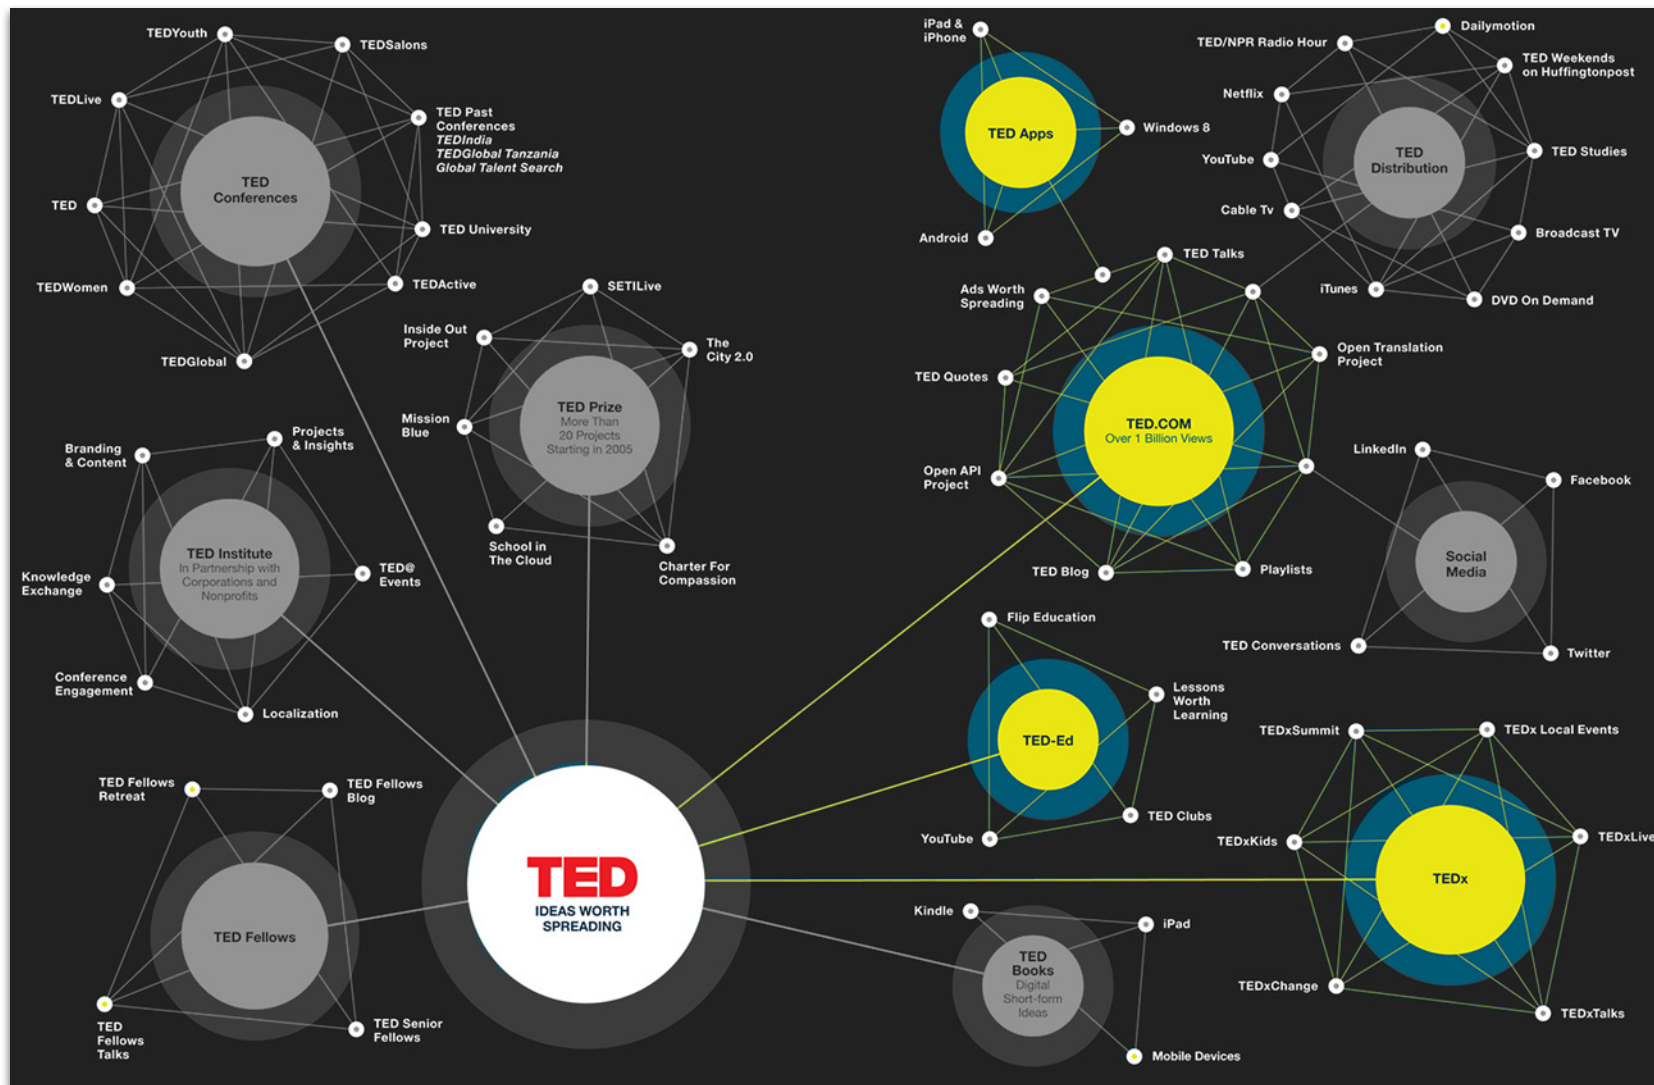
TEDYouth
TEDSalons
TEDLive
TED Past Conferences
TEDIndia
TEDGlobal Tanzania
Global Talent Search
TED Conferences
TED
TED University
TEDWomen
TEDActive
TEDGlobal

iPad & iPhone
TED Apps
Windows 8
Android

TED/NPR Radio Hour
Dailymotion
TED Weekends on Huffingtonpost
Netflix
YouTube
TED Distribution
TED Studies
Cable Tv
Broadcast TV
iTunes
DVD On Demand

SETILive
Inside Out Project
The City 2.0
TED Prize
More Than 20 Projects Starting in 2005
Mission Blue
School in The Cloud
Charter For Compassion

TED Talks
Ads Worth Spreading
Open Translation Project
TED Quotes
TED.COM
Over 1 Billion Views
Open API Project
TED Blog
Playlists

Branding & Content
Projects & Insights
TED Institute
In Partnership with Corporations and Nonprofits
Knowledge Exchange
TED@ Events
Conference Engagement
Localization

LinkedIn
Facebook
Social Media
TED Conversations
Twitter

Flip Education
Lessons Worth Learning
TED-Ed
YouTube
TED Clubs

TED Fellows Retreat
TED Fellows Blog
TED Fellows
TED Fellows Talks
TED Senior Fellows

TED
IDEAS WORTH SPREADING

TEDxSummit
TEDx Local Events
TEDxKids
TEDx
TEDxLive
TEDxChange
TEDxTalks

Kindle
iPad
TED Books
Digital Short-form Ideas
Mobile Devices